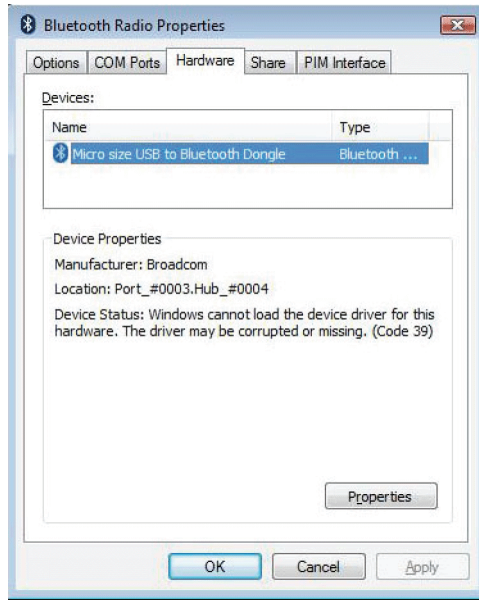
Bluetooth Radio Properties

Options | COM Ports | Hardware | Share | PIM Interface

Devices:

| Name | Type |
|---|---|
| Micro size USB to Bluetooth Dongle | Bluetooth ... |

Device Properties

Manufacturer: Broadcom

Location: Port_#0003.Hub_#0004

Device Status: Windows cannot load the device driver for this hardware. The driver may be corrupted or missing. (Code 39)

Properties

OK Cancel Apply